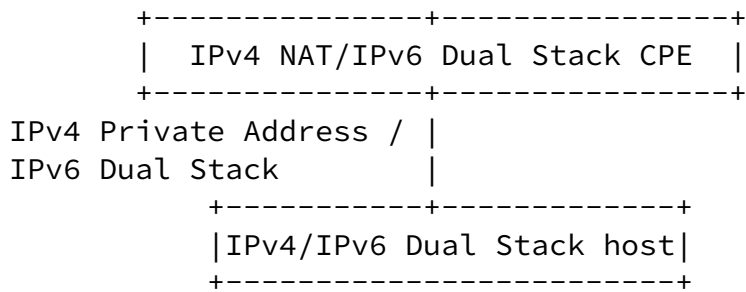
```
      +---------------+---------------+
      |  IPv4 NAT/IPv6 Dual Stack CPE  |
      +---------------+---------------+
IPv4 Private Address / |
IPv6 Dual Stack        |
         +------------+------------+
         |IPv4/IPv6 Dual Stack host|
         +-------------------------+
```